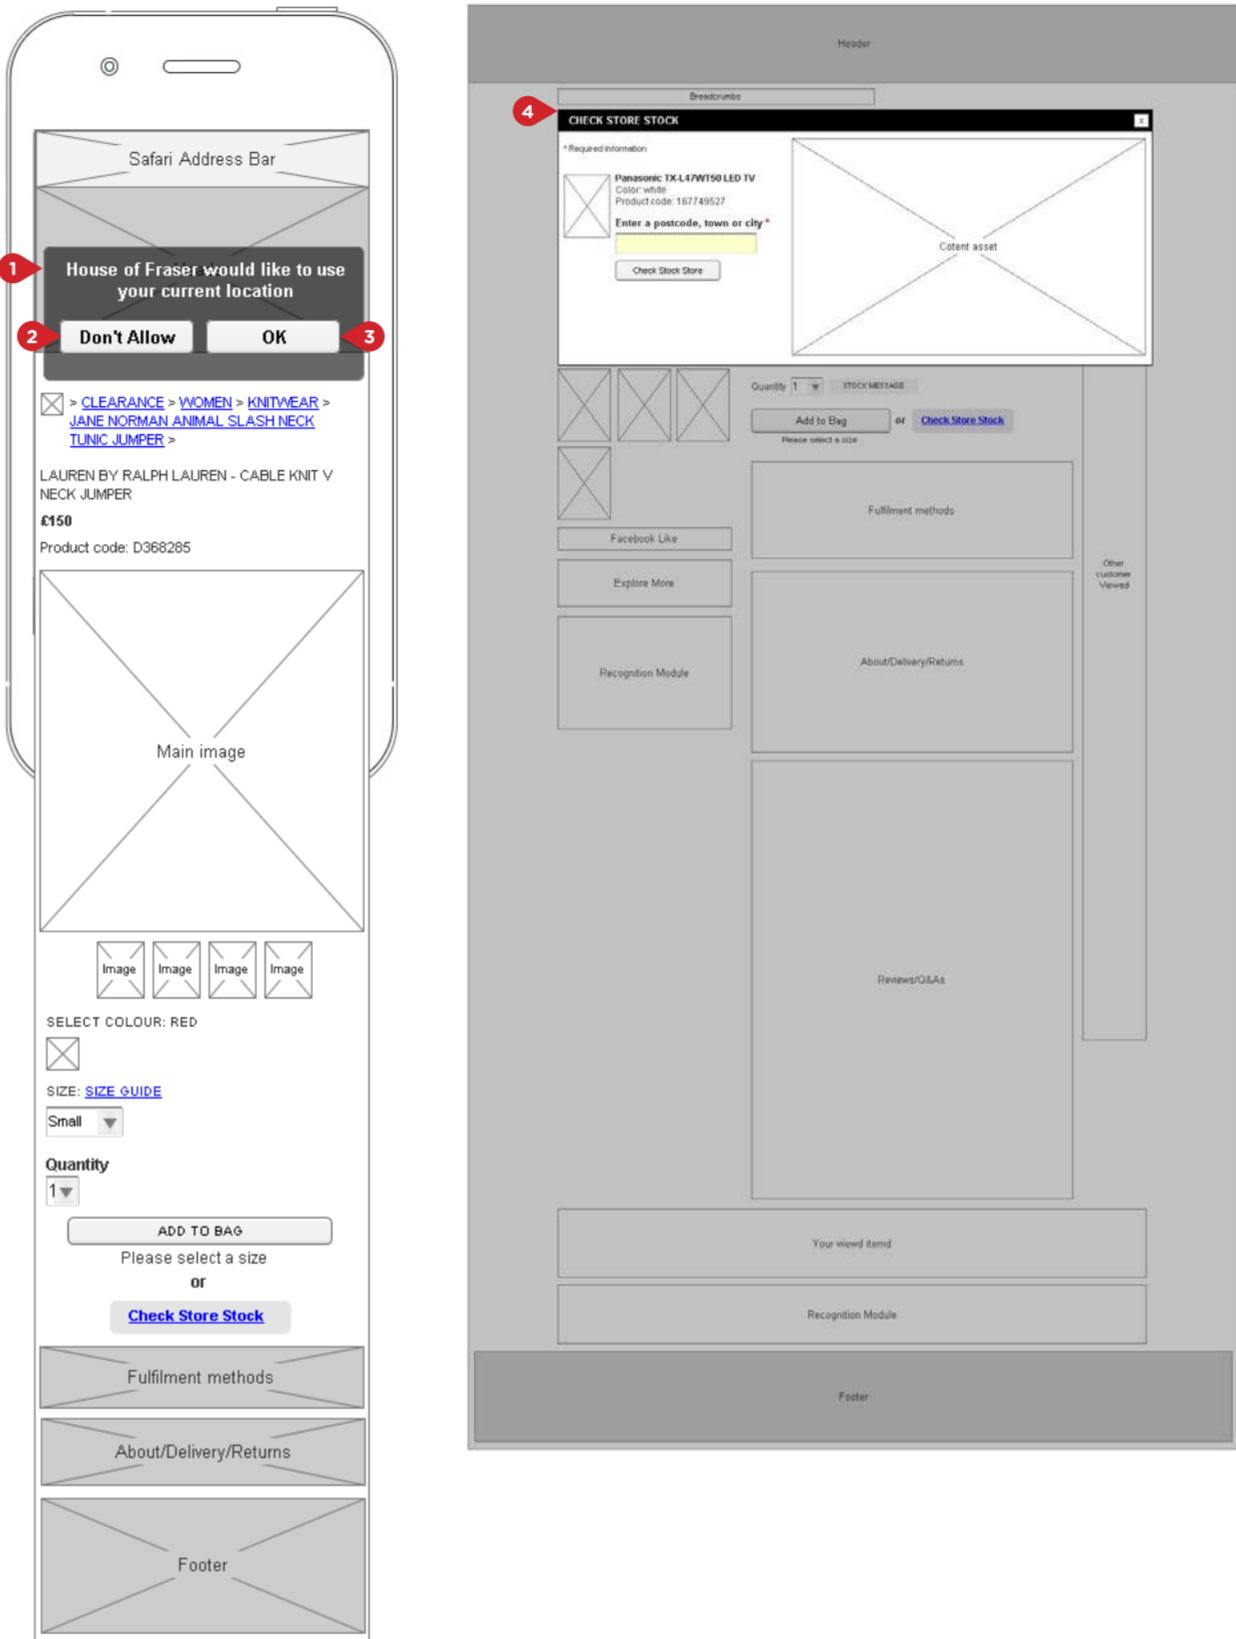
Safari Address Bar

1

House of Fraser would like to use your current location

2 Don't Allow

OK 3

> CLEARANCE > WOMEN > KNITWEAR > JANE NORMAN ANIMAL SLASH NECK TUNIC JUMPER >

LAUREN BY RALPH LAUREN - CABLE KNIT V NECK JUMPER

£150

Product code: D368285

Main image

Image Image Image Image

SELECT COLOUR: RED

SIZE: SIZE GUIDE

Small

Quantity

1

ADD TO BAG

Please select a size

or

Check Store Stock

Fulfilment methods

About/Delivery/Returns

Footer

Header

Breadcrumbs

4

CHECK STORE STOCK

* Required information

Panasonic TX-L47WT50 LED TV
Color: white
Product code: 167749527

Enter a postcode, town or city *

Check Stock Store

Cotent asset

Quantity 1 STOCK MESSAGE

Add to Bag or Check Store Stock

Please select a size

Fulfilment methods

Facebook Like

Explore More

Recognition Module

About/Delivery/Returns

Other customer Viewed

Reviews/Q&As

Your viewd itemd

Recognition Module

Footer